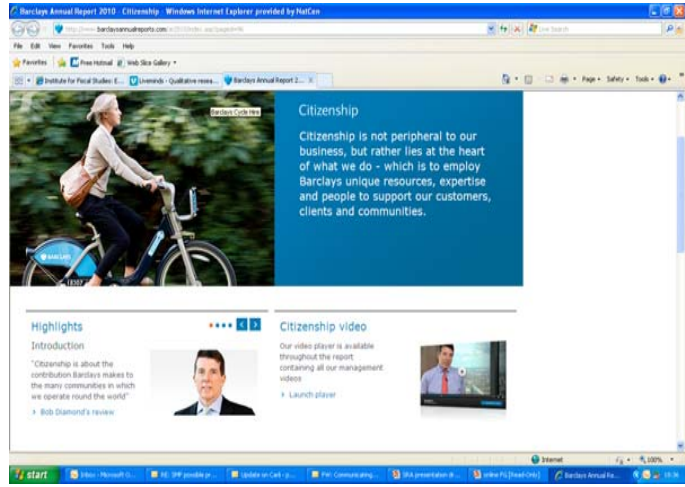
Barclays Annual Report 2010 - Citizenship - Windows Internet Explorer provided by NatCen

http://www.barclaysannualreports.com/ar2010/index.asp?pageid=96

Live Search

File Edit View Favorites Tools Help

Favorites Free Hotmail Web Slice Gallery

Institute for Fiscal Studies: E... Liveminds - Qualitative resea... Barclays Annual Report 2...

Page Safety Tools

Barclays Cycle Hire

Citizenship

Citizenship is not peripheral to our business, but rather lies at the heart of what we do - which is to employ Barclays unique resources, expertise and people to support our customers, clients and communities.

Highlights

Introduction

"Citizenship is about the contribution Barclays makes to the many communities in which we operate round the world"

Bob Diamond's review

Citizenship video

Our video player is available throughout the report containing all our management videos

Launch player

Internet

100%

start

Inbox - Microsoft O...

RE: IMP possible pr...

Update on Card - p...

FW: Communicating...

SRA presentation dr...

online FG [Read-Only]

Barclays Annual Re...

10:36